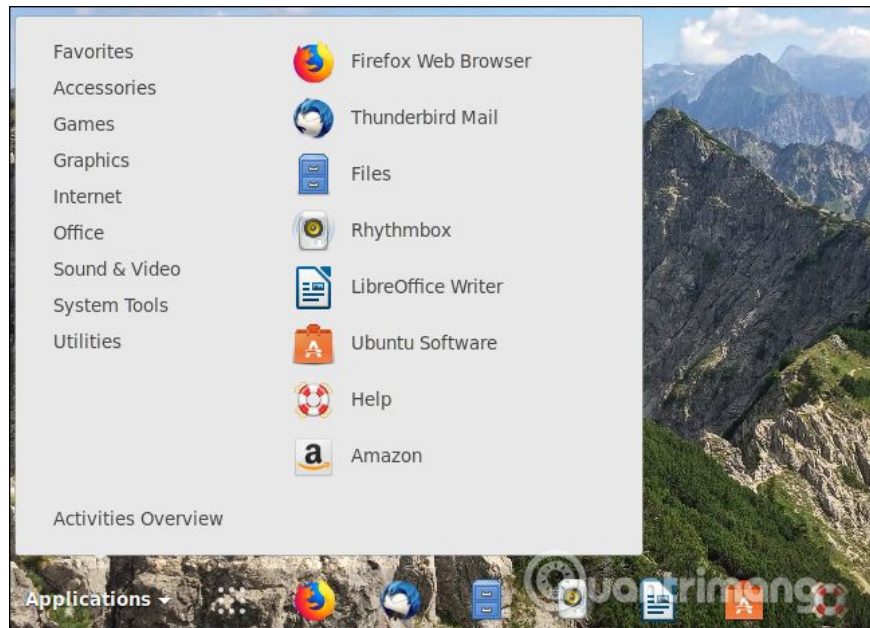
Favorites
Accessories
Games
Graphics
Internet
Office
Sound & Video
System Tools
Utilities

Firefox Web Browser
Thunderbird Mail
Files
Rhythmbox
LibreOffice Writer
Ubuntu Software
Help
Amazon

Activities Overview

Applications

quantrimang